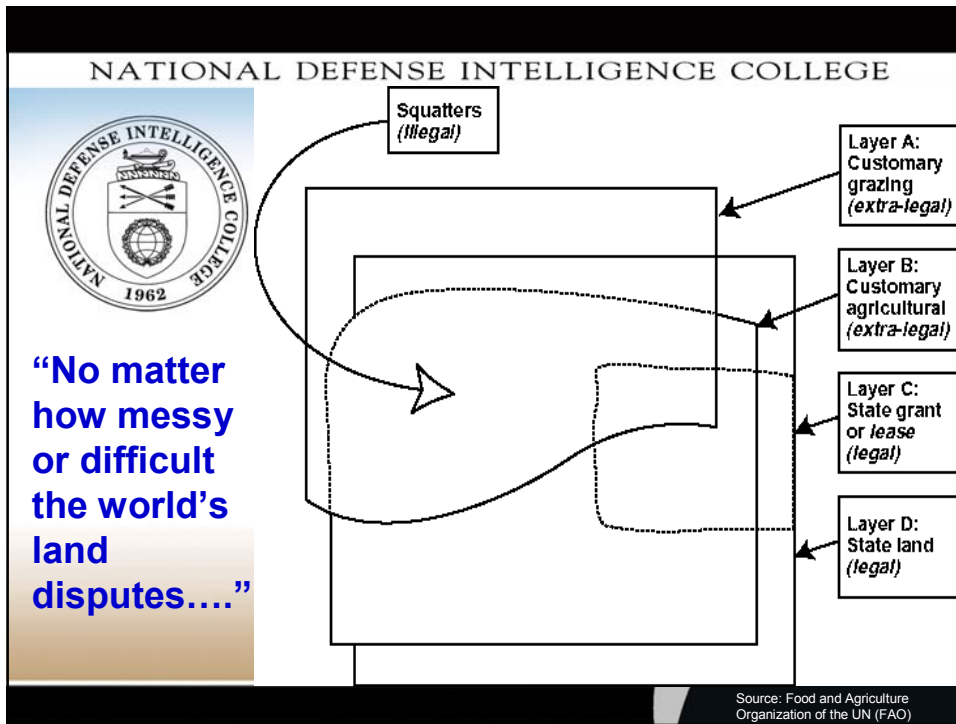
NATIONAL DEFENSE INTELLIGENCE COLLEGE

NATIONAL DEFENSE INTELLIGENCE COLLEGE 1962

"No matter how messy or difficult the world's land disputes…."

Squatters (illegal)

Layer A: Customary grazing (extra-legal)

Layer B: Customary agricultural (extra-legal)

Layer C: State grant or lease (legal)

Layer D: State land (legal)

Source: Food and Agriculture Organization of the UN (FAO)